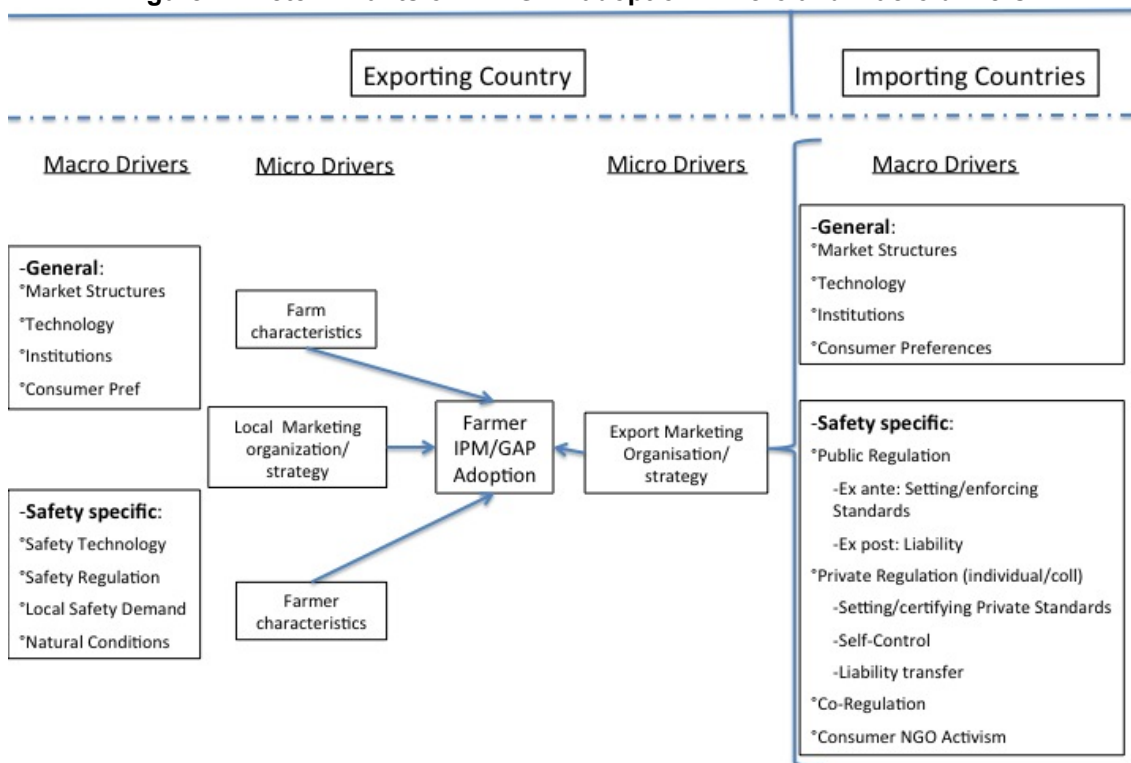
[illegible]

Exporting Country

Importing Countries

Macro Drivers

Micro Drivers

Micro Drivers

Macro Drivers

-General:
°Market Structures
°Technology
°Institutions
°Consumer Pref

-Safety specific:
°Safety Technology
°Safety Regulation
°Local Safety Demand
°Natural Conditions

Farm characteristics

Local Marketing organization/ strategy

Farmer characteristics

Farmer IPM/GAP Adoption

Export Marketing Organisation/ strategy

-General:
°Market Structures
°Technology
°Institutions
°Consumer Preferences

-Safety specific:
°Public Regulation
-Ex ante: Setting/enforcing Standards
-Ex post: Liability
°Private Regulation (individual/coll)
-Setting/certifying Private Standards
-Self-Control
-Liability transfer
°Co-Regulation
°Consumer NGO Activism